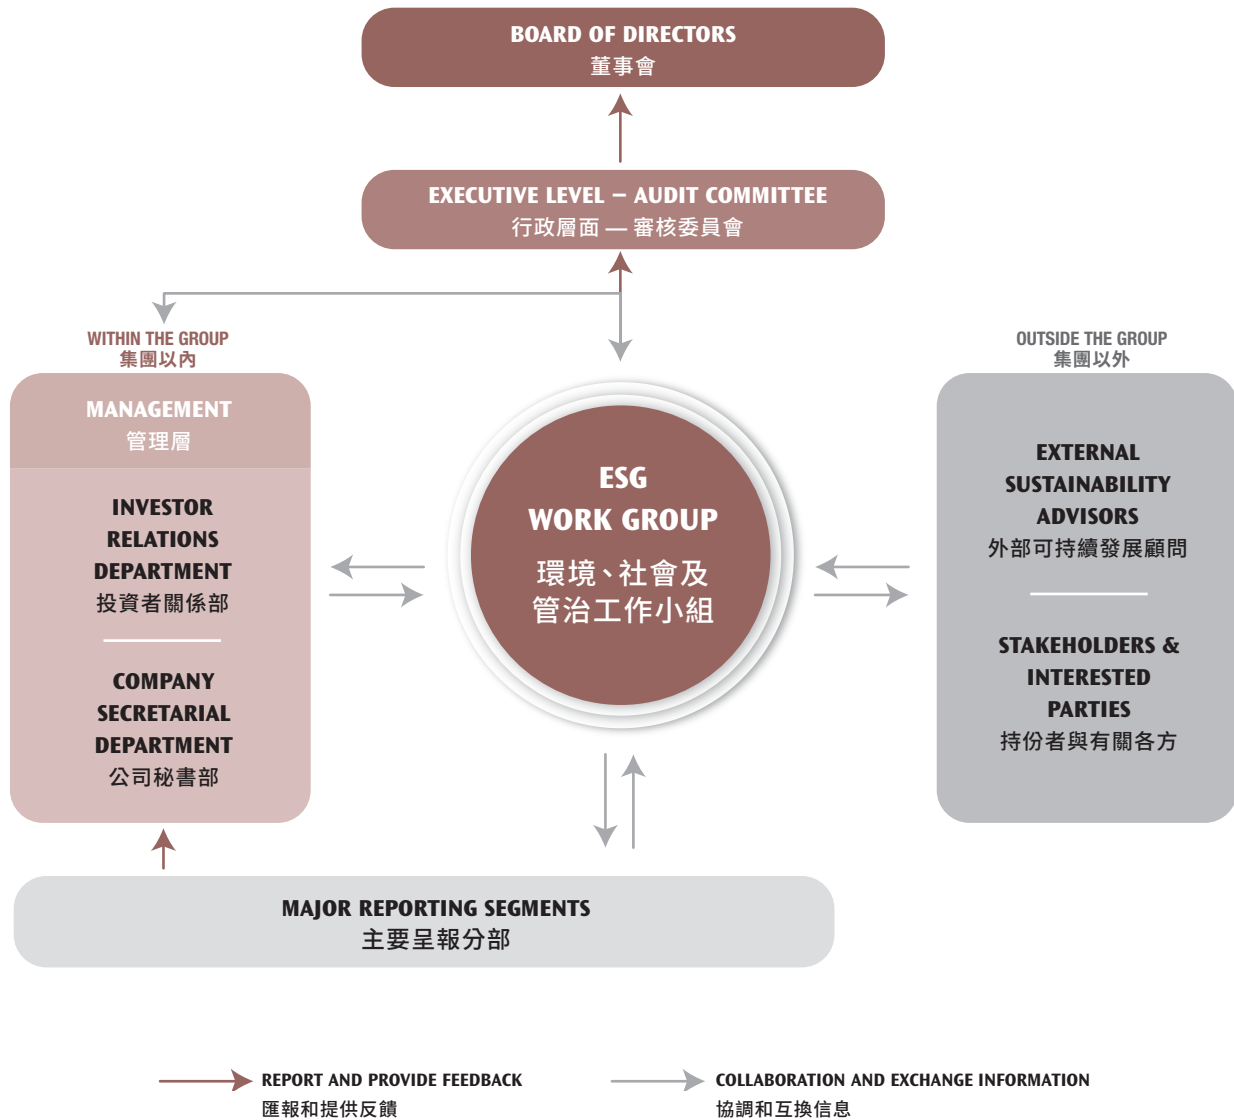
BOARD OF DIRECTORS
董事會

EXECUTIVE LEVEL – AUDIT COMMITTEE
行政層面 — 審核委員會

WITHIN THE GROUP
集團以內

OUTSIDE THE GROUP
集團以外

MANAGEMENT
管理層

INVESTOR RELATIONS DEPARTMENT
投資者關係部

COMPANY SECRETARIAL DEPARTMENT
公司秘書部

ESG
WORK GROUP
環境、社會及管治工作小組

EXTERNAL SUSTAINABILITY ADVISORS
外部可持續發展顧問

STAKEHOLDERS & INTERESTED PARTIES
持份者與有關各方

MAJOR REPORTING SEGMENTS
主要呈報分部

REPORT AND PROVIDE FEEDBACK
匯報和提供反饋

COLLABORATION AND EXCHANGE INFORMATION
協調和互換信息